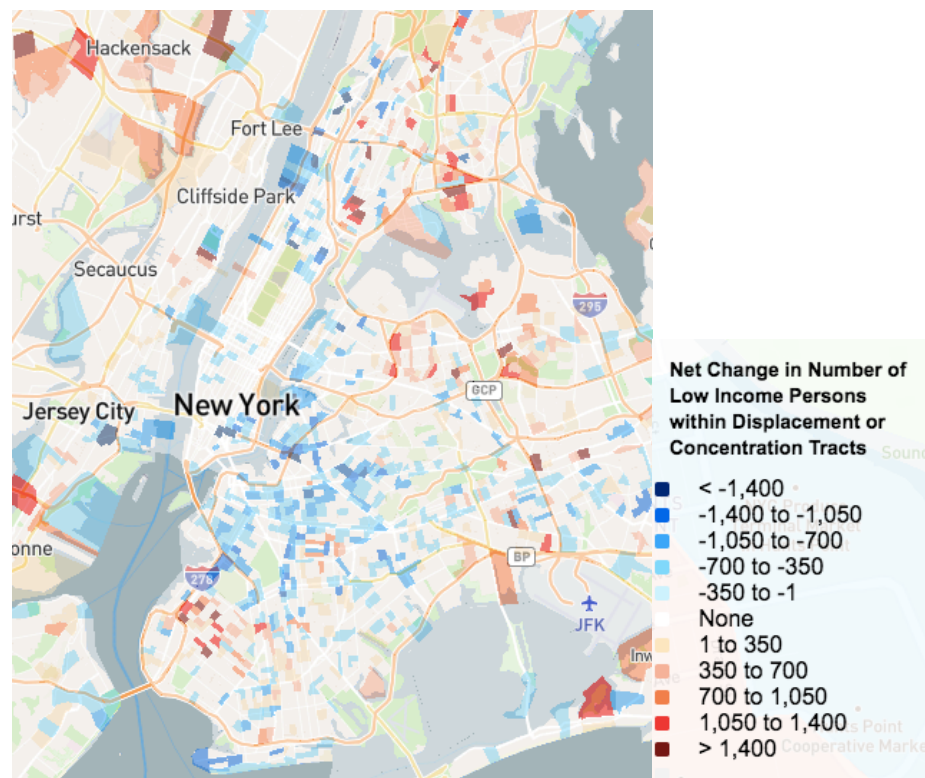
Hackensack
Fort Lee
Cliffside Park
urst
Secaucus
295
GCP
Jersey City
New York
BP
onne
278
JFK

Net Change in Number of Low Income Persons within Displacement or Concentration Tracts
< -1,400
-1,400 to -1,050
-1,050 to -700
-700 to -350
-350 to -1
None
1 to 350
350 to 700
700 to 1,050
1,050 to 1,400
> 1,400